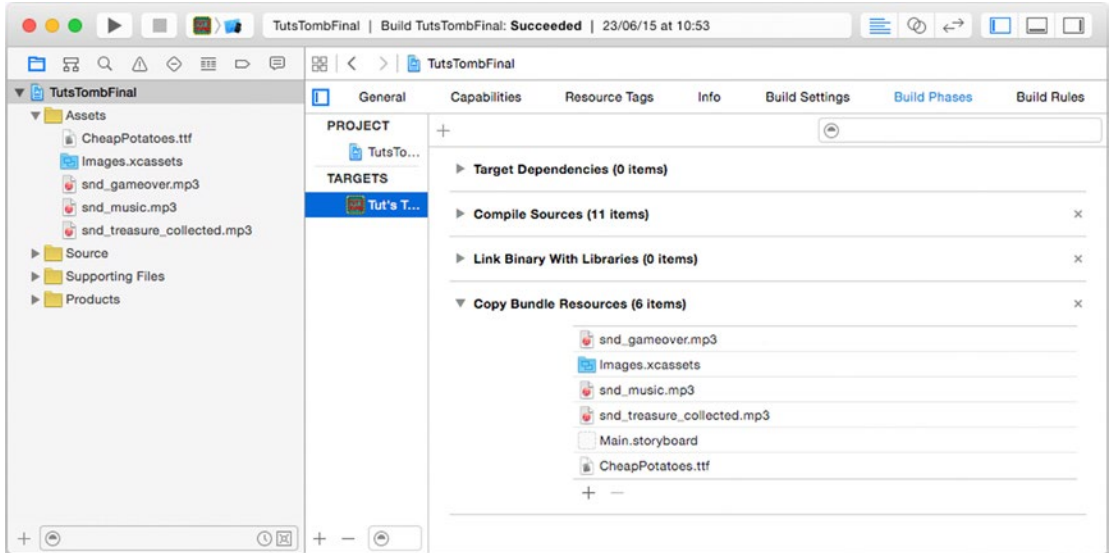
TutsTombFinal | Build TutsTombFinal: **Succeeded** | 23/06/15 at 10:53

TutsTombFinal
Assets
CheapPotatoes.ttf
Images.xcassets
snd_gameover.mp3
snd_music.mp3
snd_treasure_collected.mp3
Source
Supporting Files
Products

TutsTombFinal

General | Capabilities | Resource Tags | Info | Build Settings | Build Phases | Build Rules

PROJECT
TutsTo...
TARGETS
Tut's T...

+

Target Dependencies (0 items)
Compile Sources (11 items)
Link Binary With Libraries (0 items)
Copy Bundle Resources (6 items)

snd_gameover.mp3
Images.xcassets
snd_music.mp3
snd_treasure_collected.mp3
Main.storyboard
CheapPotatoes.ttf

+ −

+ −